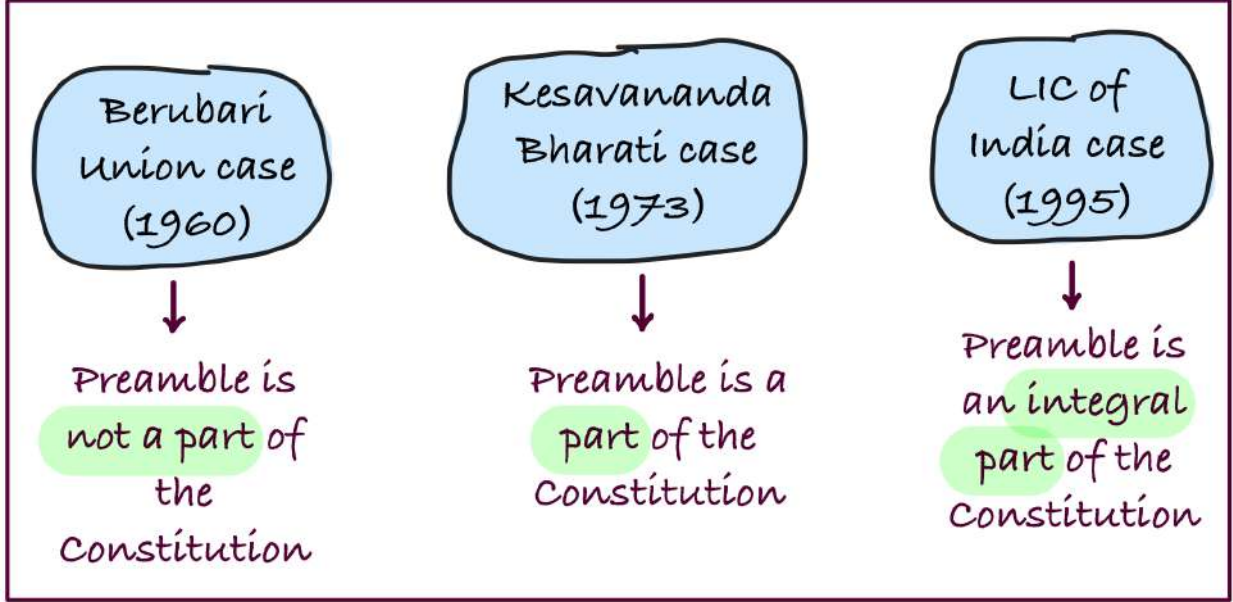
Berubari Union case (1960)

Preamble is not a part of the Constitution

Kesavananda Bharati case (1973)

Preamble is a part of the Constitution

LIC of India case (1995)

Preamble is an integral part of the Constitution